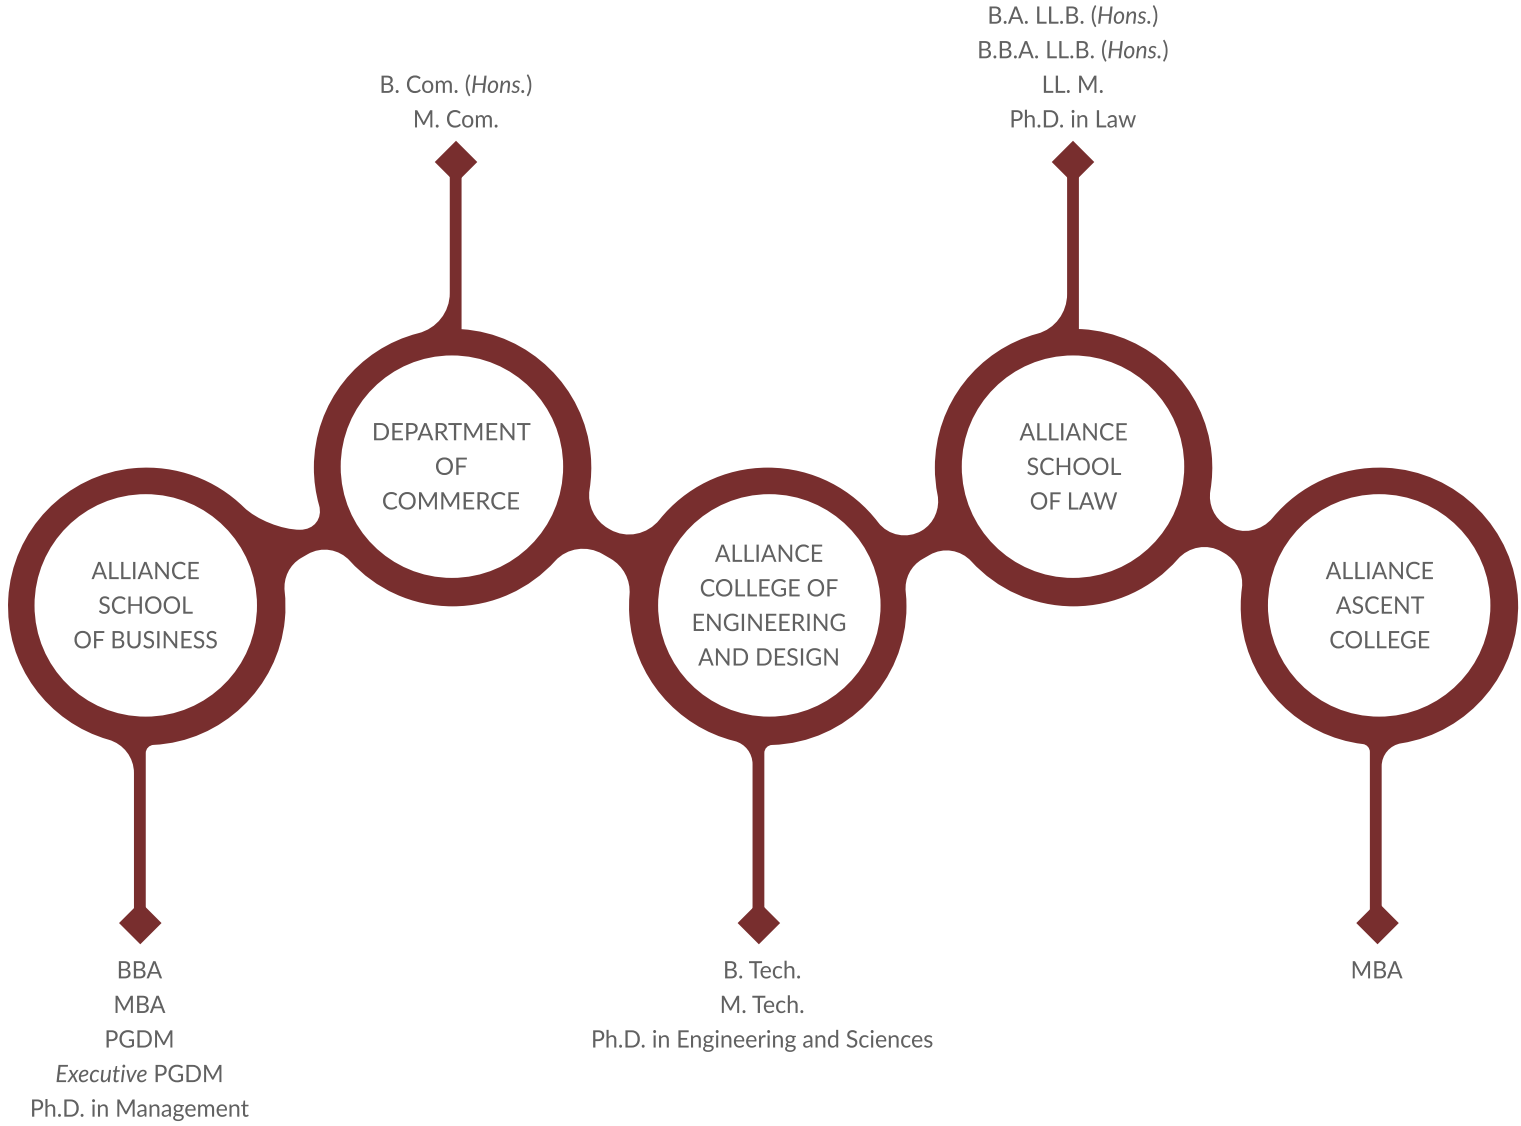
B.A. LL.B. (Hons.)
B.B.A. LL.B. (Hons.)
LL. M.
Ph.D. in Law

B. Com. (Hons.)
M. Com.

DEPARTMENT OF COMMERCE

ALLIANCE SCHOOL OF LAW

ALLIANCE SCHOOL OF BUSINESS

ALLIANCE COLLEGE OF ENGINEERING AND DESIGN

ALLIANCE ASCENT COLLEGE

BBA
MBA
PGDM
Executive PGDM
Ph.D. in Management

B. Tech.
M. Tech.
Ph.D. in Engineering and Sciences

MBA